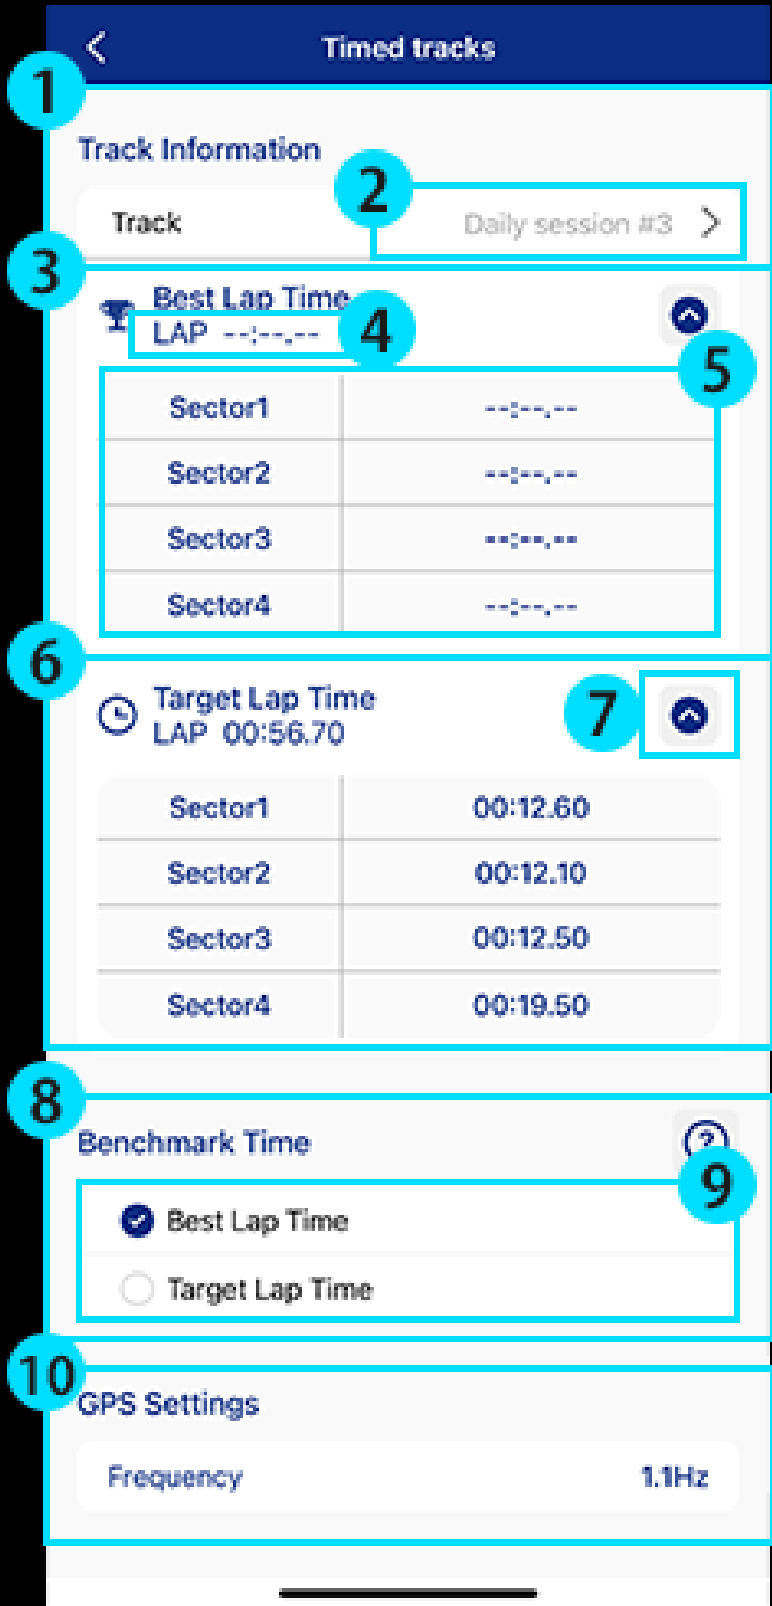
Timed tracks

1

Track Information

2

Track Daily session #3

3

Best Lap Time
LAP --:--.--

4

5

| Sector1 | --:--.-- |
|---|---|
| Sector2 | --:--.-- |
| Sector3 | --:--.-- |
| Sector4 | --:--.-- |

6

Target Lap Time
LAP 00:56.70

7

| Sector1 | 00:12.60 |
|---|---|
| Sector2 | 00:12.10 |
| Sector3 | 00:12.50 |
| Sector4 | 00:19.50 |

8

Benchmark Time

?

9

Best Lap Time
Target Lap Time

10

GPS Settings

Frequency 1.1Hz